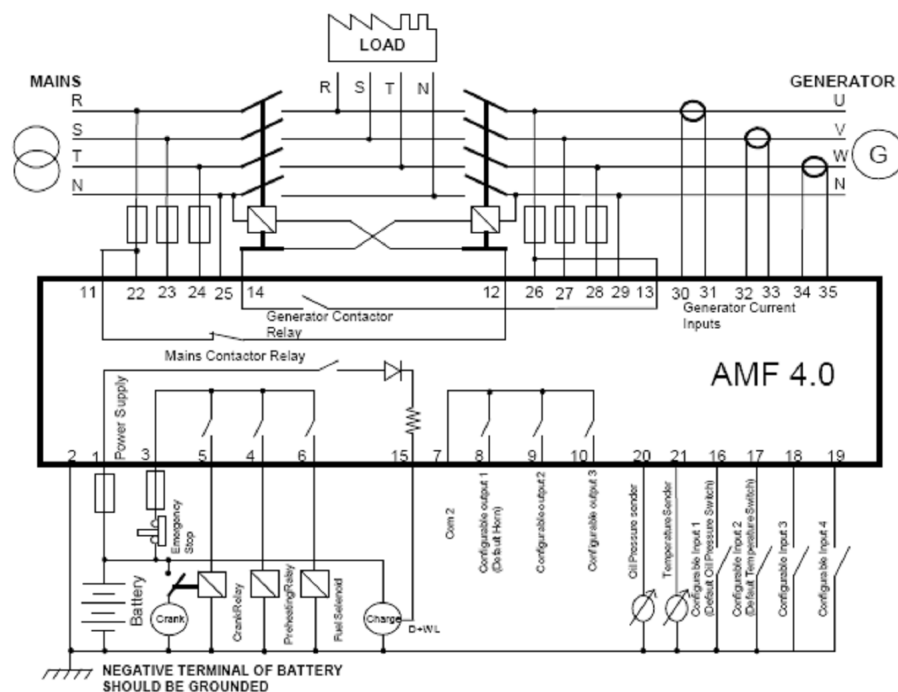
LOAD

MAINS
R
S
T
N

R S T N

GENERATOR
U
V
W
N
G

11 22 23 24 25 14 12 26 27 28 29 13 30 31 32 33 34 35

Generator Contactor Relay

Generator Current Inputs

Mains Contactor Relay

AMF 4.0

Power Supply

2 1 3 5 4 6 15 7 8 9 10 20 21 16 17 18 19

Emergency Stop

Battery

Crank

CrankRelay

PreheatingRelay

Fuel Selenoid

Charge

D+WL

Com 2

Configurable output 1 (Default Horn)

Configurable output 2

Configurable output 3

Oil Pressure sender

Temperature Sender

Configurable Input 1 (Default Oil Pressure Switch)

Configurable Input 2 (Default Temperature Switch)

Configurable Input 3

Configurable Input 4

NEGATIVE TERMINAL OF BATTERY SHOULD BE GROUNDED